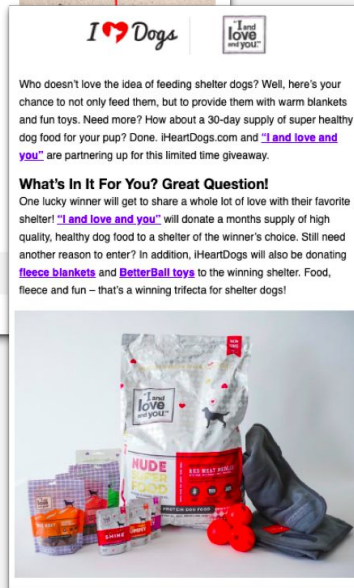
I ♥ Dogs

"I and love and you."

Who doesn't love the idea of feeding shelter dogs? Well, here's your chance to not only feed them, but to provide them with warm blankets and fun toys. Need more? How about a 30-day supply of super healthy dog food for your pup? Done. iHeartDogs.com and "I and love and you" are partnering up for this limited time giveaway.

What's In It For You? Great Question!

One lucky winner will get to share a whole lot of love with their favorite shelter! "I and love and you" will donate a months supply of high quality, healthy dog food to a shelter of the winner's choice. Still need another reason to enter? In addition, iHeartDogs will also be donating fleece blankets and BetterBall toys to the winning shelter. Food, fleece and fun – that's a winning trifecta for shelter dogs!

"I and love and you"

NEW TRIBE

NUDE SUPER FOOD

RED MEAT MEDLEY

PROTEIN DRY FOOD

SHINE

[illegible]